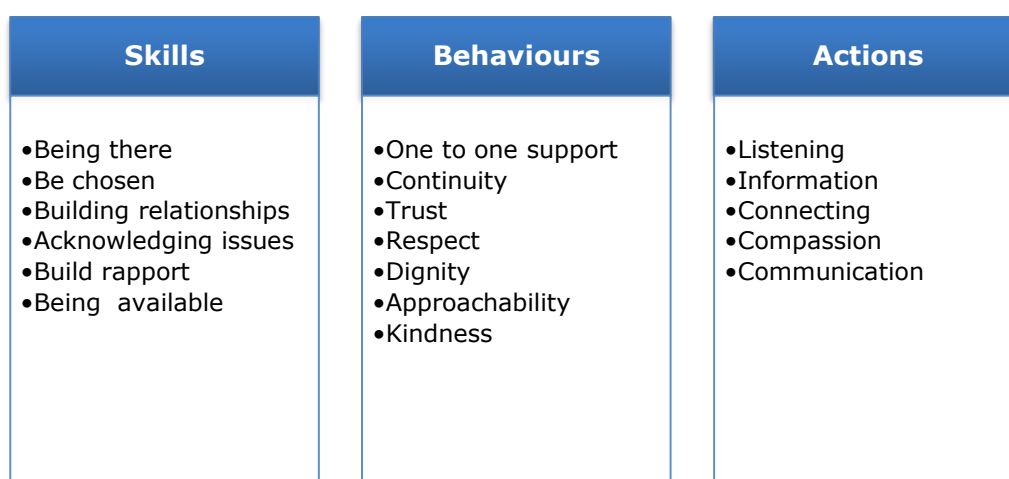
Skills

•Being there
•Be chosen
•Building relationships
•Acknowledging issues
•Build rapport
•Being available

Behaviours

•One to one support
•Continuity
•Trust
•Respect
•Dignity
•Approachability
•Kindness

Actions

•Listening
•Information
•Connecting
•Compassion
•Communication